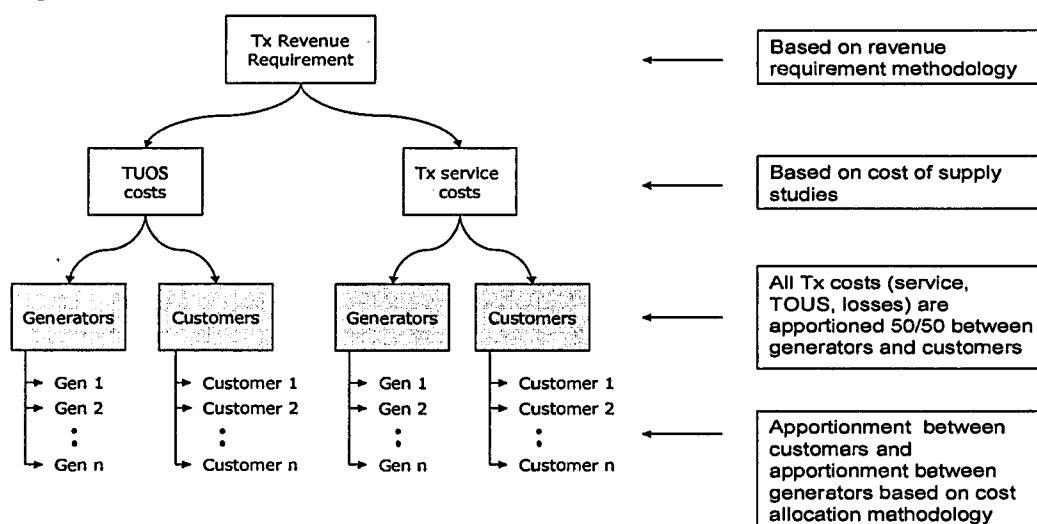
Tx Revenue Requirement

Based on revenue requirement methodology

TUOS costs

Tx service costs

Based on cost of supply studies

Generators

Customers

Generators

Customers

All Tx costs (service, TOUS, losses) are apportioned 50/50 between generators and customers

Gen 1
Gen 2
⋮
Gen n

Customer 1
Customer 2
⋮
Customer n

Gen 1
Gen 2
⋮
Gen n

Customer 1
Customer 2
⋮
Customer n

Apportionment between customers and apportionment between generators based on cost allocation methodology